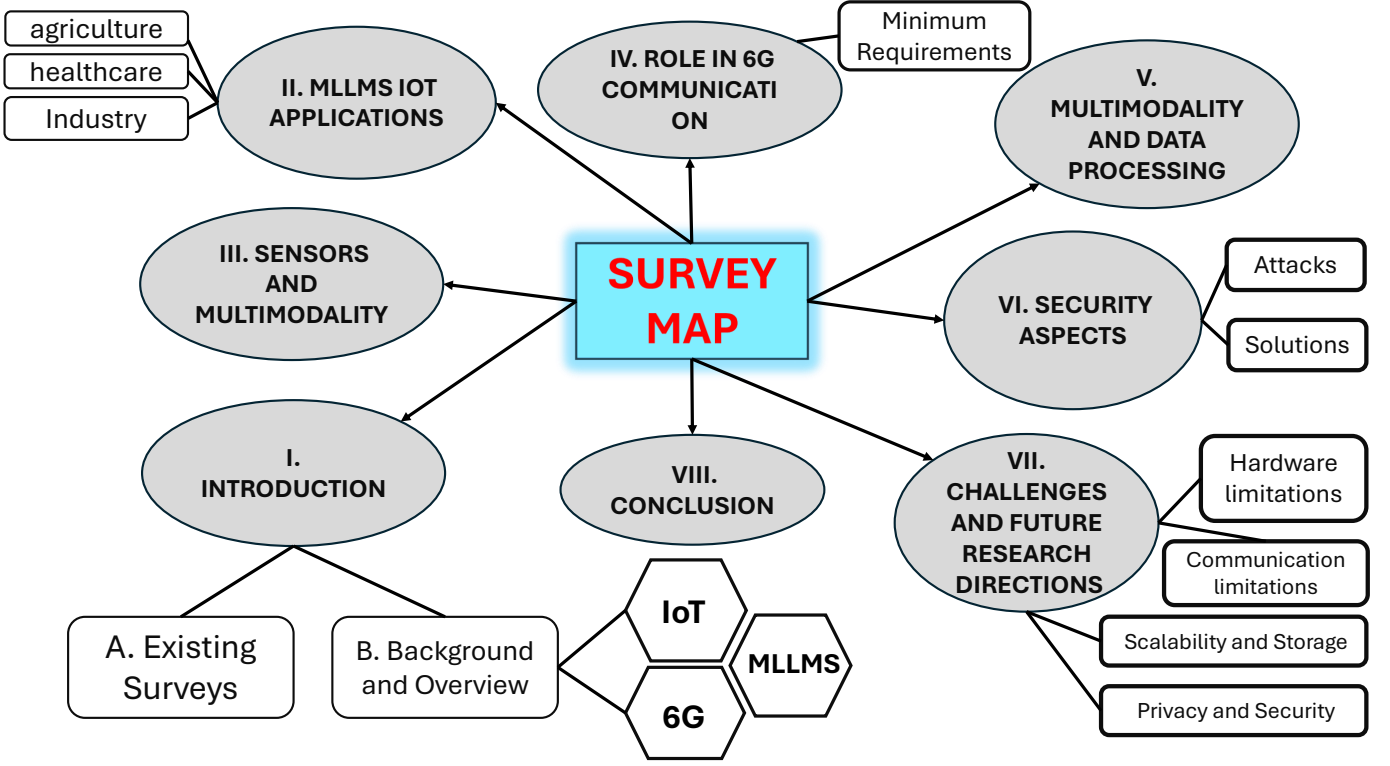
SURVEY MAP

I. INTRODUCTION

A. Existing Surveys

B. Background and Overview

IoT

MLLMS

6G

II. MLLMS IOT APPLICATIONS

agriculture

healthcare

Industry

III. SENSORS AND MULTIMODALITY

IV. ROLE IN 6G COMMUNICATI ON

Minimum Requirements

V. MULTIMODALITY AND DATA PROCESSING

VI. SECURITY ASPECTS

Attacks

Solutions

VII. CHALLENGES AND FUTURE RESEARCH DIRECTIONS

Hardware limitations

Communication limitations

Scalability and Storage

Privacy and Security

VIII. CONCLUSION